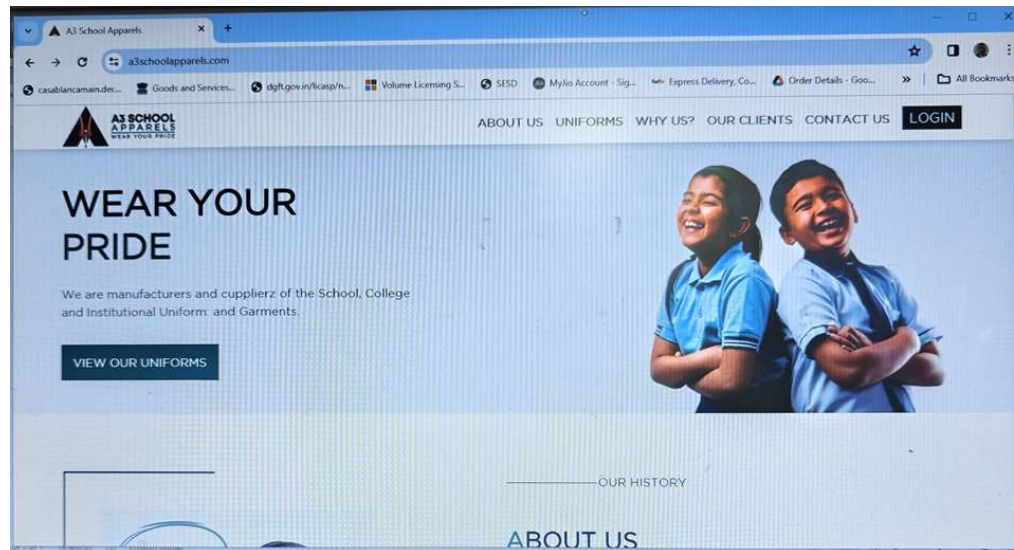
A3 School Apparels
a3schoolapparels.com
casablancamain.dec... Goods and Services... dgft.gov.in/licasp/n... Volume Licensing S... SESD Mylio Account - Sig... Express Delivery, Co... Order Details - Goo... » All Bookmarks

A3 SCHOOL APPARELS WEAR YOUR PRIDE
ABOUT US UNIFORMS WHY US? OUR CLIENTS CONTACT US LOGIN

WEAR YOUR PRIDE

We are manufacturers and cupplierz of the School, College and Institutional Uniform: and Garments.

VIEW OUR UNIFORMS

OUR HISTORY

ABOUT US